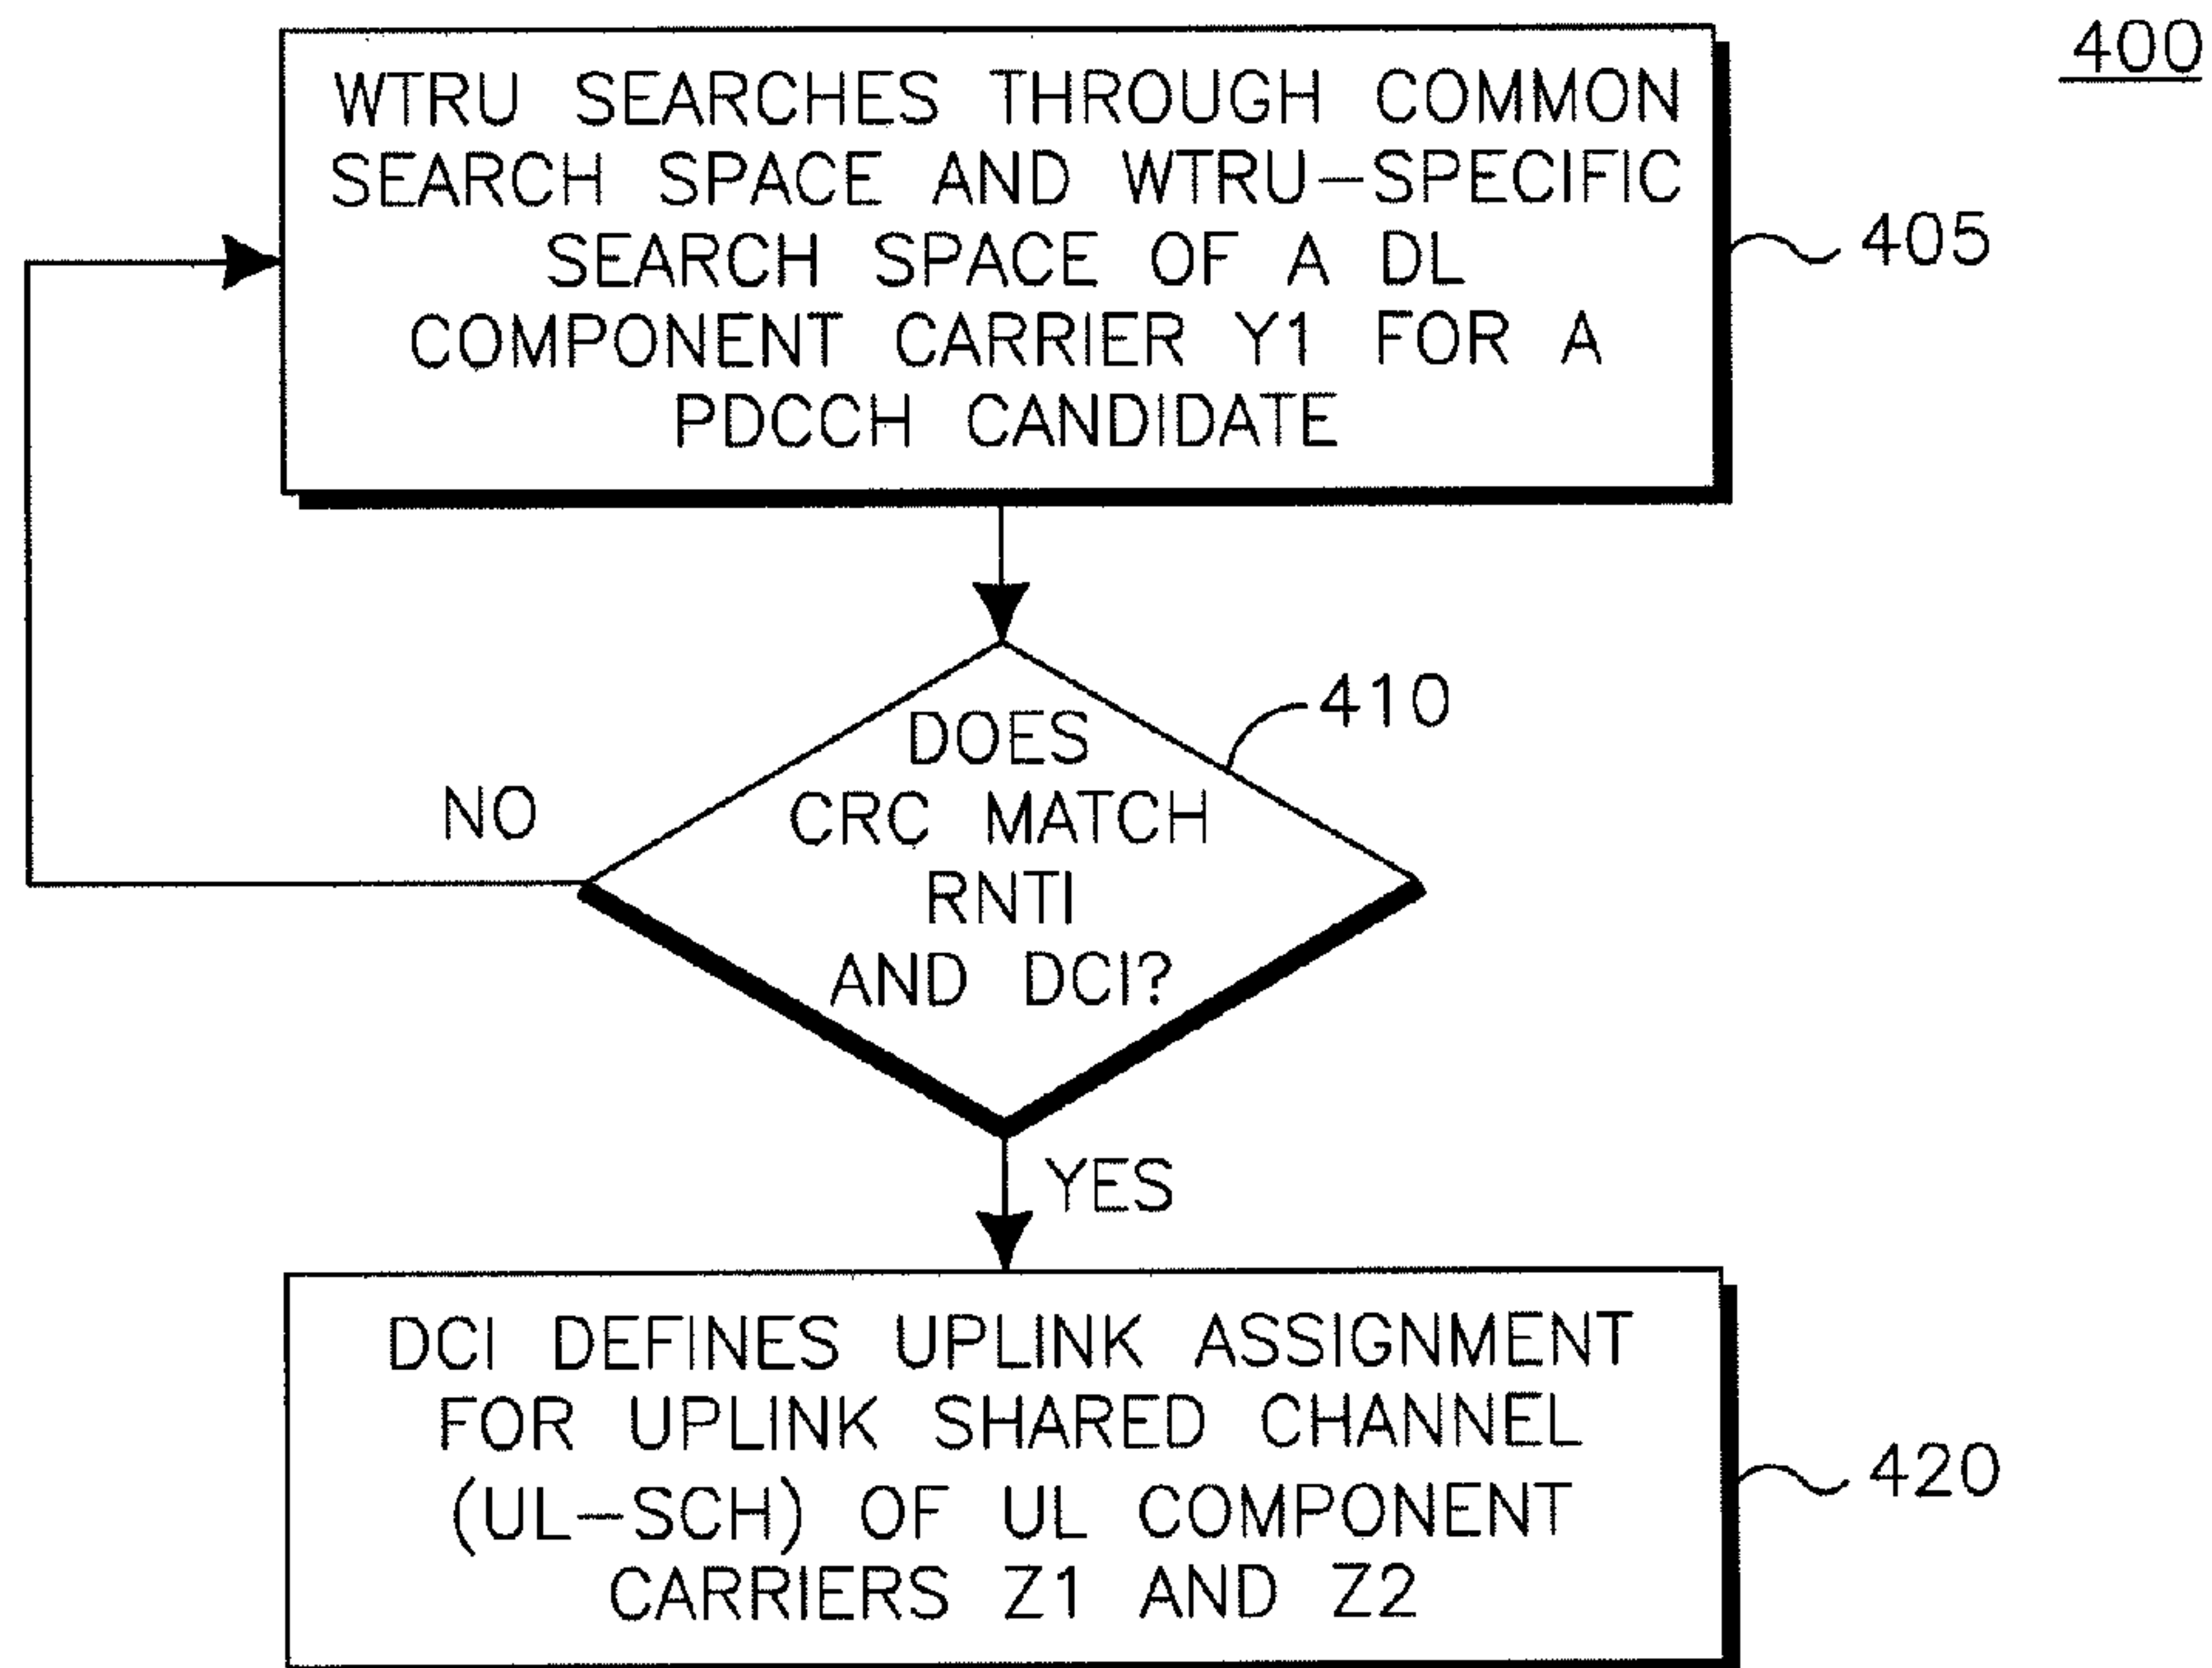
400

WTRU SEARCHES THROUGH COMMON SEARCH SPACE AND WTRU–SPECIFIC SEARCH SPACE OF A DL COMPONENT CARRIER Y1 FOR A PDCCH CANDIDATE

405

DOES CRC MATCH RNTI AND DCI?

410

NO

YES

DCI DEFINES UPLINK ASSIGNMENT FOR UPLINK SHARED CHANNEL (UL–SCH) OF UL COMPONENT CARRIERS Z1 AND Z2

420